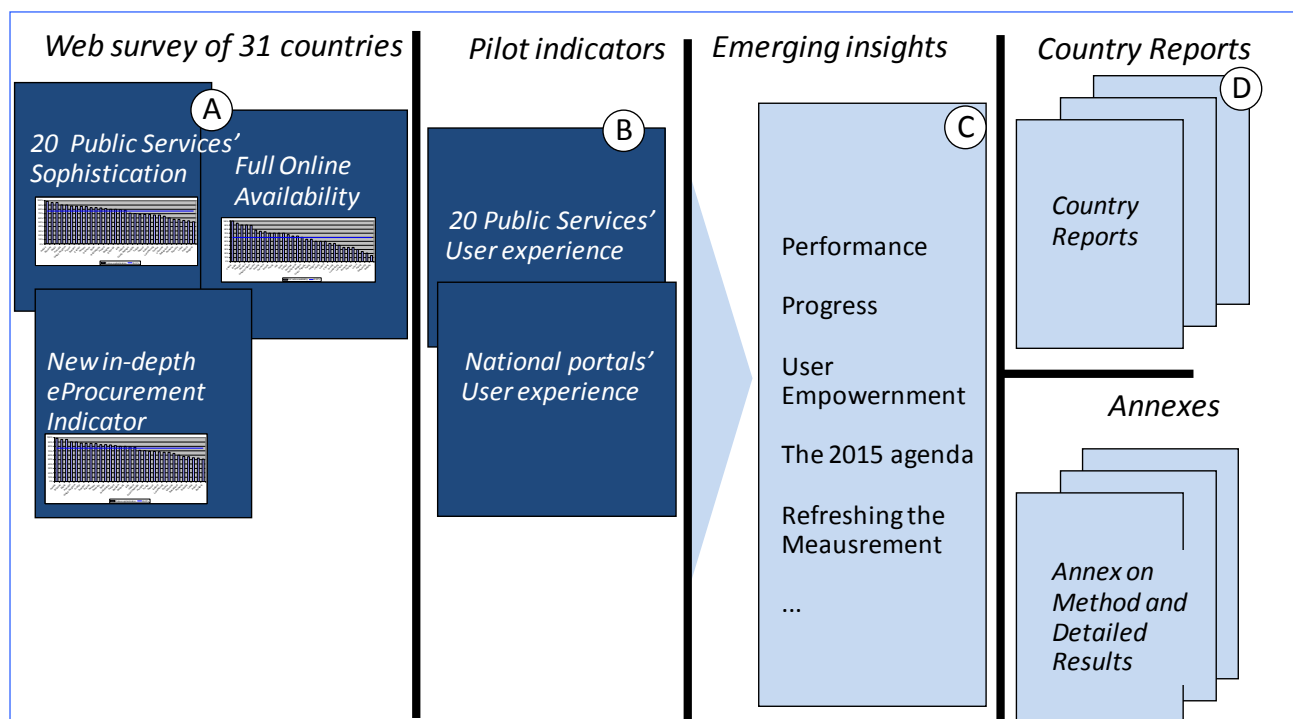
Web survey of 31 countries

A

20 Public Services' Sophistication

Full Online Availability

New in-depth eProcurement Indicator

Pilot indicators

B

20 Public Services' User experience

National portals' User experience

Emerging insights

C

Performance

Progress

User Empowernment

The 2015 agenda

Refreshing the Meausrement

...

Country Reports

D

Country Reports

Annexes

Annex on Method and Detailed Results